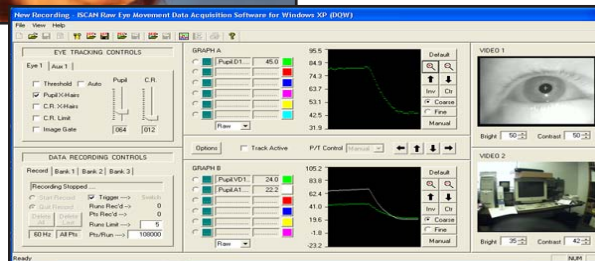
New Recording - ISCAN Raw Eye Movement Data Acquisition Software for Windows XP (DQW)

File View Help

EYE TRACKING CONTROLS

Eye 1 | Aux 1

Threshold | Auto | Pupil | C.R.

Pupil X-Hairs

C.R. X-Hairs

C.R. Limit

Image Gate

064 | 012

DATA RECORDING CONTROLS

Record | Bank 1 | Bank 2 | Bank 3

Recording Stopped ...

Start Record | Trigger --> | Switch

Quit Record | Runs Rec'd --> | 0

Pts Rec'd --> | 0

Delete Run | Delete All | Runs Limit --> | 5

60 Hz | All Pts | Pts/Run --> | 108000

GRAPH A

Pupil D1... | 45.0

Raw

95.5
84.9
74.3
63.7
53.1
42.5
31.9

Default

Inv | Clr

Coarse

Fine

Manual

Options | Track Active | P/T Control | Manual

GRAPH B

Pupil VD1... | 24.0

Pupil A1... | 22.2

Raw

105.2
83.8
62.4
41.0
19.6
-1.8
-23.2

Default

Inv | Clr

Coarse

Fine

Manual

VIDEO 1

Bright | 50 | Contrast | 50

VIDEO 2

Bright | 35 | Contrast | 42

Ready

NUM